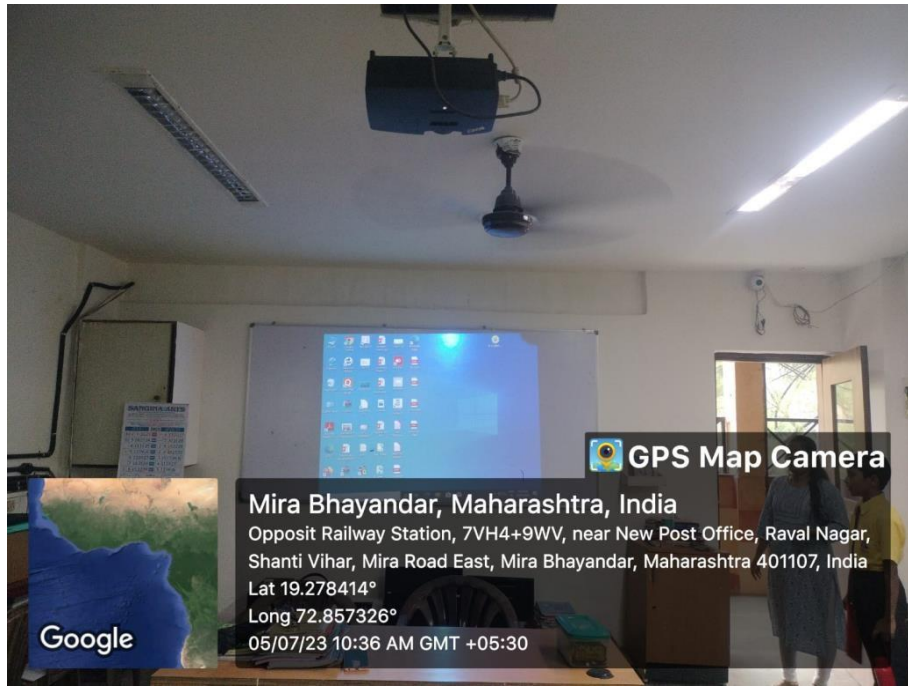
GPS Map Camera

Mira Bhayandar, Maharashtra, India

Opposit Railway Station, 7VH4+9WV, near New Post Office, Raval Nagar, Shanti Vihar, Mira Road East, Mira Bhayandar, Maharashtra 401107, India

Lat 19.278414°

Long 72.857326°

05/07/23 10:36 AM GMT +05:30

Google